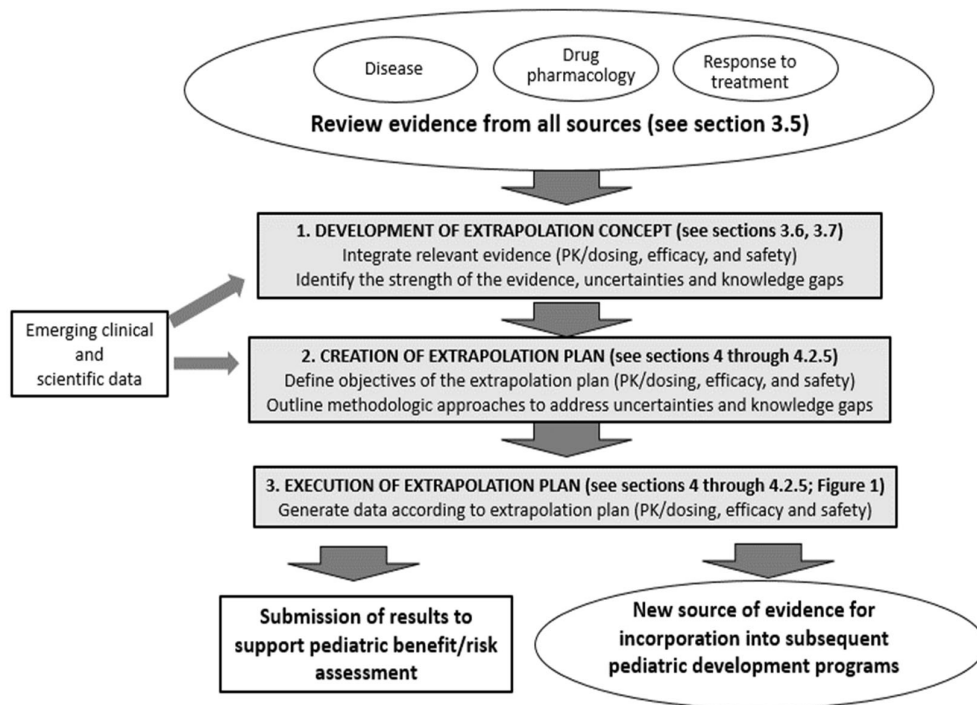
Disease

Drug pharmacology

Response to treatment

Review evidence from all sources (see section 3.5)

1. DEVELOPMENT OF EXTRAPOLATION CONCEPT (see sections 3.6, 3.7)
Integrate relevant evidence (PK/dosing, efficacy, and safety)
Identify the strength of the evidence, uncertainties and knowledge gaps

Emerging clinical and scientific data

2. CREATION OF EXTRAPOLATION PLAN (see sections 4 through 4.2.5)
Define objectives of the extrapolation plan (PK/dosing, efficacy, and safety)
Outline methodologic approaches to address uncertainties and knowledge gaps

3. EXECUTION OF EXTRAPOLATION PLAN (see sections 4 through 4.2.5; Figure 1)
Generate data according to extrapolation plan (PK/dosing, efficacy and safety)

Submission of results to support pediatric benefit/risk assessment

New source of evidence for incorporation into subsequent pediatric development programs